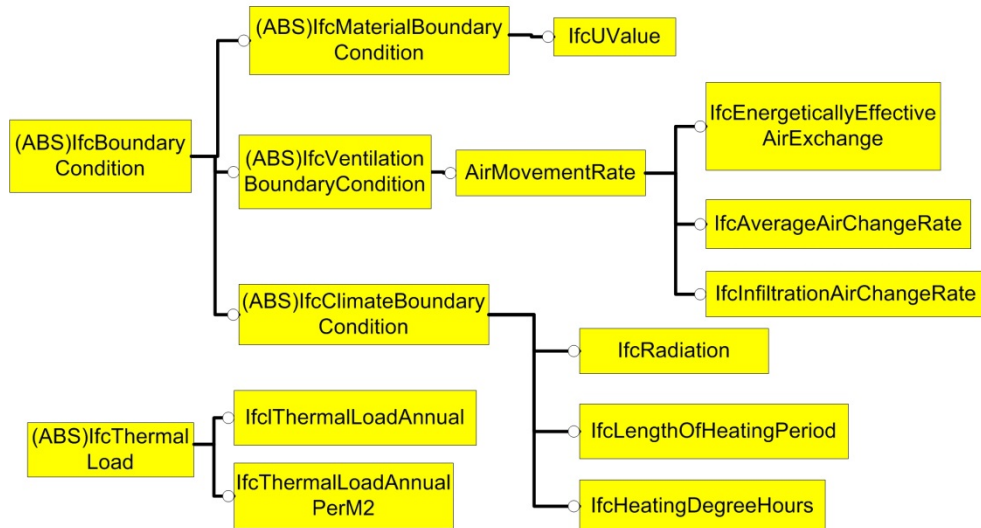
(ABS)IfcBoundary Condition

(ABS)IfcMaterialBoundary Condition

IfcUValue

(ABS)IfcVentilation BoundaryCondition

AirMovementRate

IfcEnergeticallyEffective AirExchange

IfcAverageAirChangeRate

IfcInfiltrationAirChangeRate

(ABS)IfcClimateBoundary Condition

IfcRadiation

IfcLengthOfHeatingPeriod

IfcHeatingDegreeHours

(ABS)IfcThermal Load

IfclThermalLoadAnnual

IfcThermalLoadAnnual PerM2